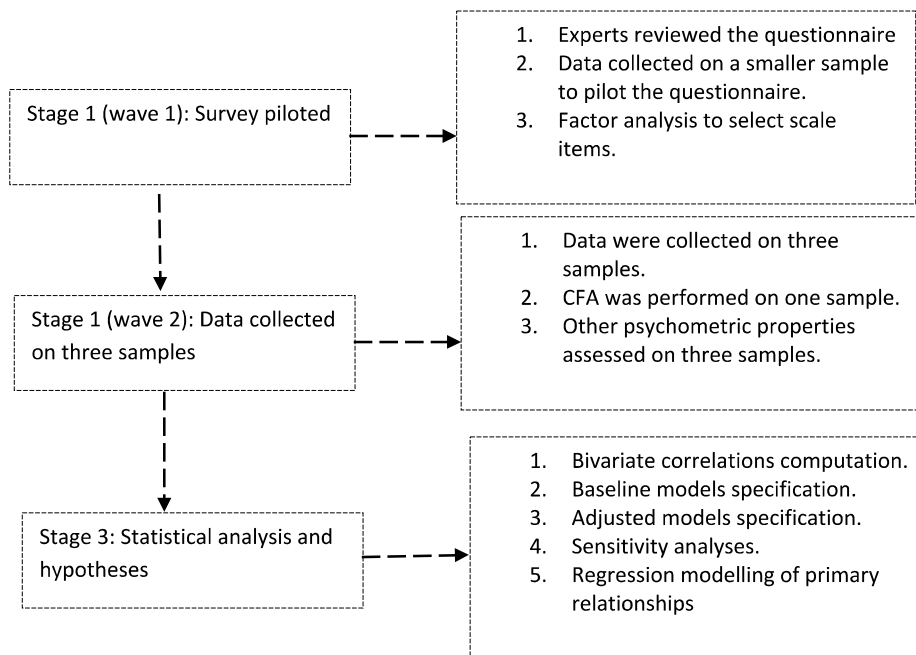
Stage 1 (wave 1): Survey piloted

1. Experts reviewed the questionnaire
2. Data collected on a smaller sample to pilot the questionnaire.
3. Factor analysis to select scale items.

Stage 1 (wave 2): Data collected on three samples

1. Data were collected on three samples.
2. CFA was performed on one sample.
3. Other psychometric properties assessed on three samples.

Stage 3: Statistical analysis and hypotheses

1. Bivariate correlations computation.
2. Baseline models specification.
3. Adjusted models specification.
4. Sensitivity analyses.
5. Regression modelling of primary relationships